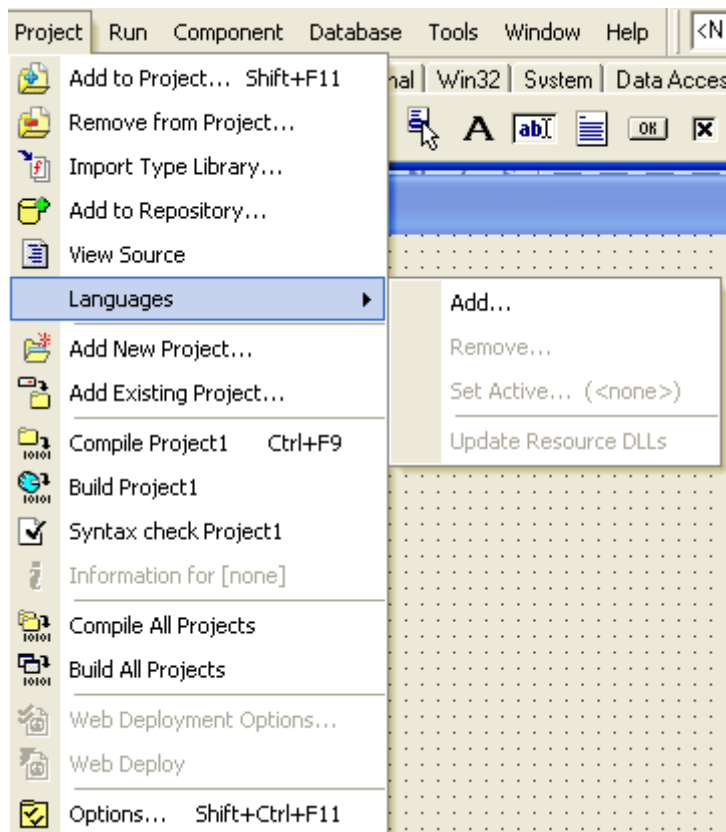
Project Run Component Database Tools Window Help <N

Add to Project... Shift+F11
Remove from Project...
Import Type Library...
Add to Repository...
View Source
Languages
Add New Project...
Add Existing Project...
Compile Project1 Ctrl+F9
Build Project1
Syntax check Project1
Information for [none]
Compile All Projects
Build All Projects
Web Deployment Options...
Web Deploy
Options... Shift+Ctrl+F11

nal | Win32 | System | Data Acces

A ab OK

Add...
Remove...
Set Active... (<none>)
Update Resource DLLs